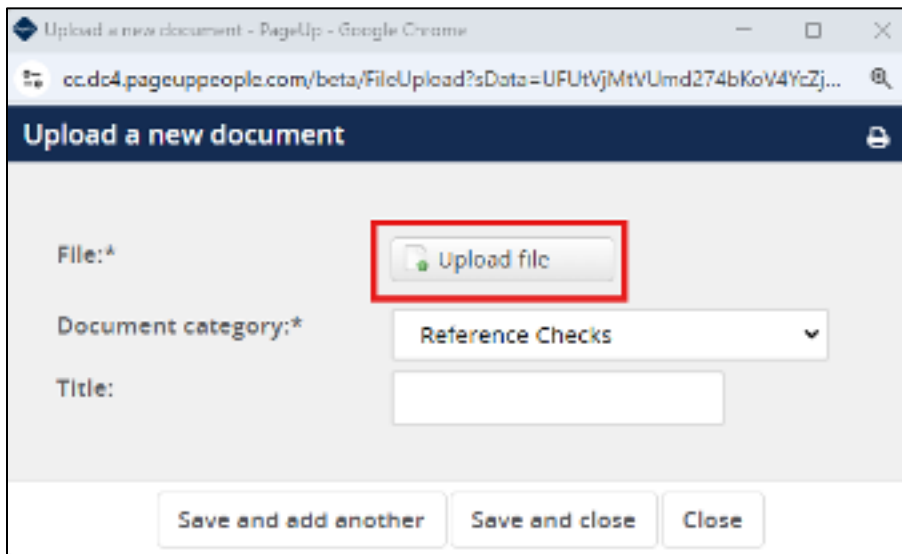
Upload a new document - PageUp - Google Chrome

cc.dc4.pageuppeople.com/beta/FileUpload?sData=UFUtVjMtVUmd274bKoV4YcZj...

Upload a new document

File:*

Upload file

Document category:*

Reference Checks

Title:

Save and add another

Save and close

Close